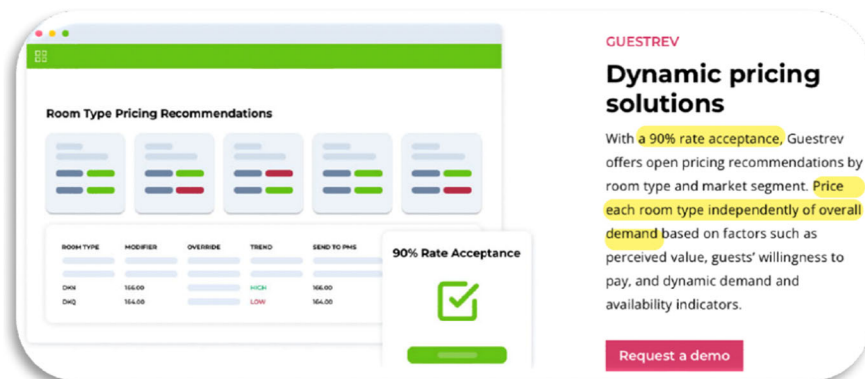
Room Type Pricing Recommendations

| ROOM TYPE | MODIFIER | OVERRIDE | TREND | SEND TO PMS |
|---|---|---|---|---|
| DKN | 166.00 | | HIGH | 166.00 |
| DKQ | 164.00 | | LOW | 164.00 |

90% Rate Acceptance

GUESTREV

Dynamic pricing solutions

With a 90% rate acceptance, Guestrev offers open pricing recommendations by room type and market segment. Price each room type independently of overall demand based on factors such as perceived value, guests' willingness to pay, and dynamic demand and availability indicators.

Request a demo